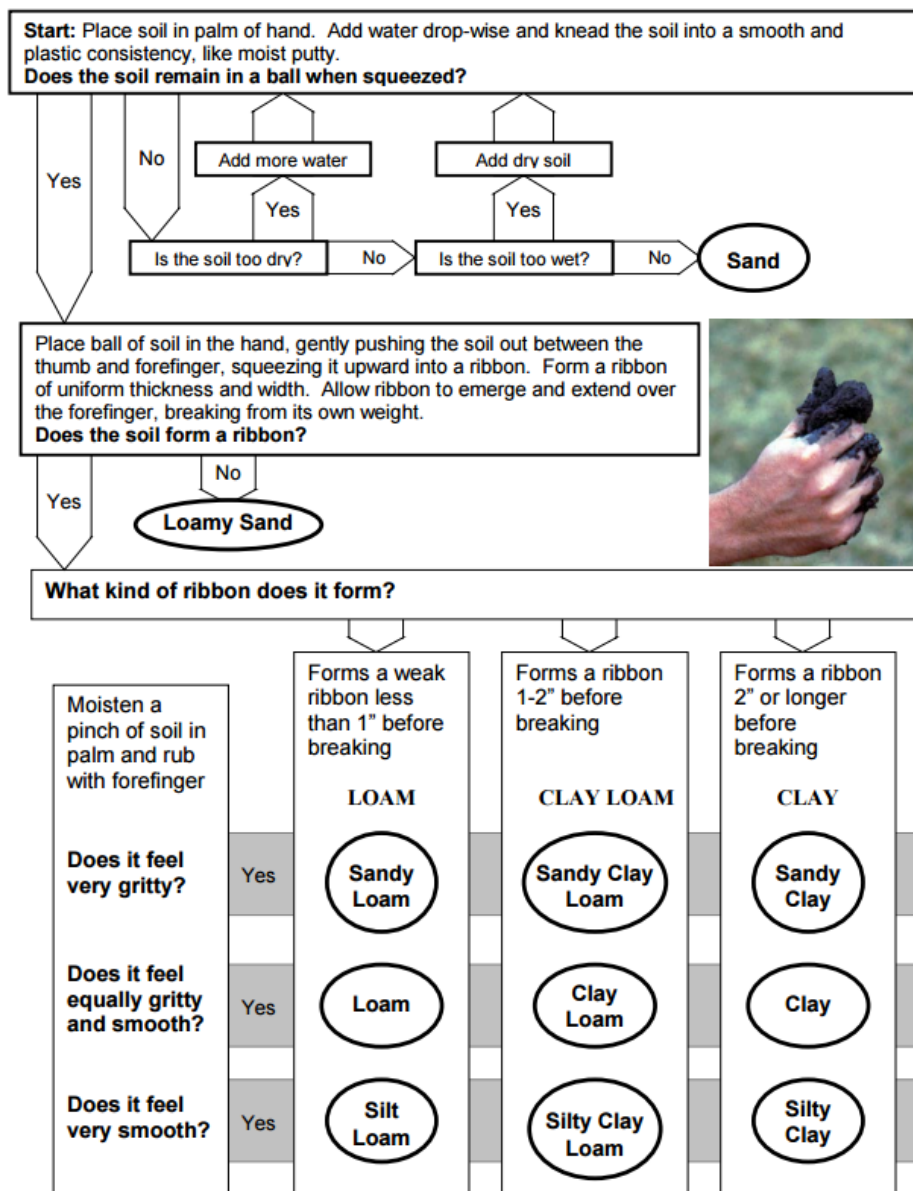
**Start:** Place soil in palm of hand. Add water drop-wise and knead the soil into a smooth and plastic consistency, like moist putty.
**Does the soil remain in a ball when squeezed?**

Yes

No

Add more water

Yes

Is the soil too dry?

No

Add dry soil

Yes

Is the soil too wet?

No

**Sand**

Place ball of soil in the hand, gently pushing the soil out between the thumb and forefinger, squeezing it upward into a ribbon. Form a ribbon of uniform thickness and width. Allow ribbon to emerge and extend over the forefinger, breaking from its own weight.
**Does the soil form a ribbon?**

Yes

No

**Loamy Sand**

**What kind of ribbon does it form?**

| Moisten a pinch of soil in palm and rub with forefinger | | Forms a weak ribbon less than 1" before breaking<br>LOAM | Forms a ribbon 1-2" before breaking<br>CLAY LOAM | Forms a ribbon 2" or longer before breaking<br>CLAY |
|---|---|---|---|---|
| **Does it feel very gritty?** | Yes | **Sandy Loam** | **Sandy Clay Loam** | **Sandy Clay** |
| **Does it feel equally gritty and smooth?** | Yes | **Loam** | **Clay Loam** | **Clay** |
| **Does it feel very smooth?** | Yes | **Silt Loam** | **Silty Clay Loam** | **Silty Clay** |